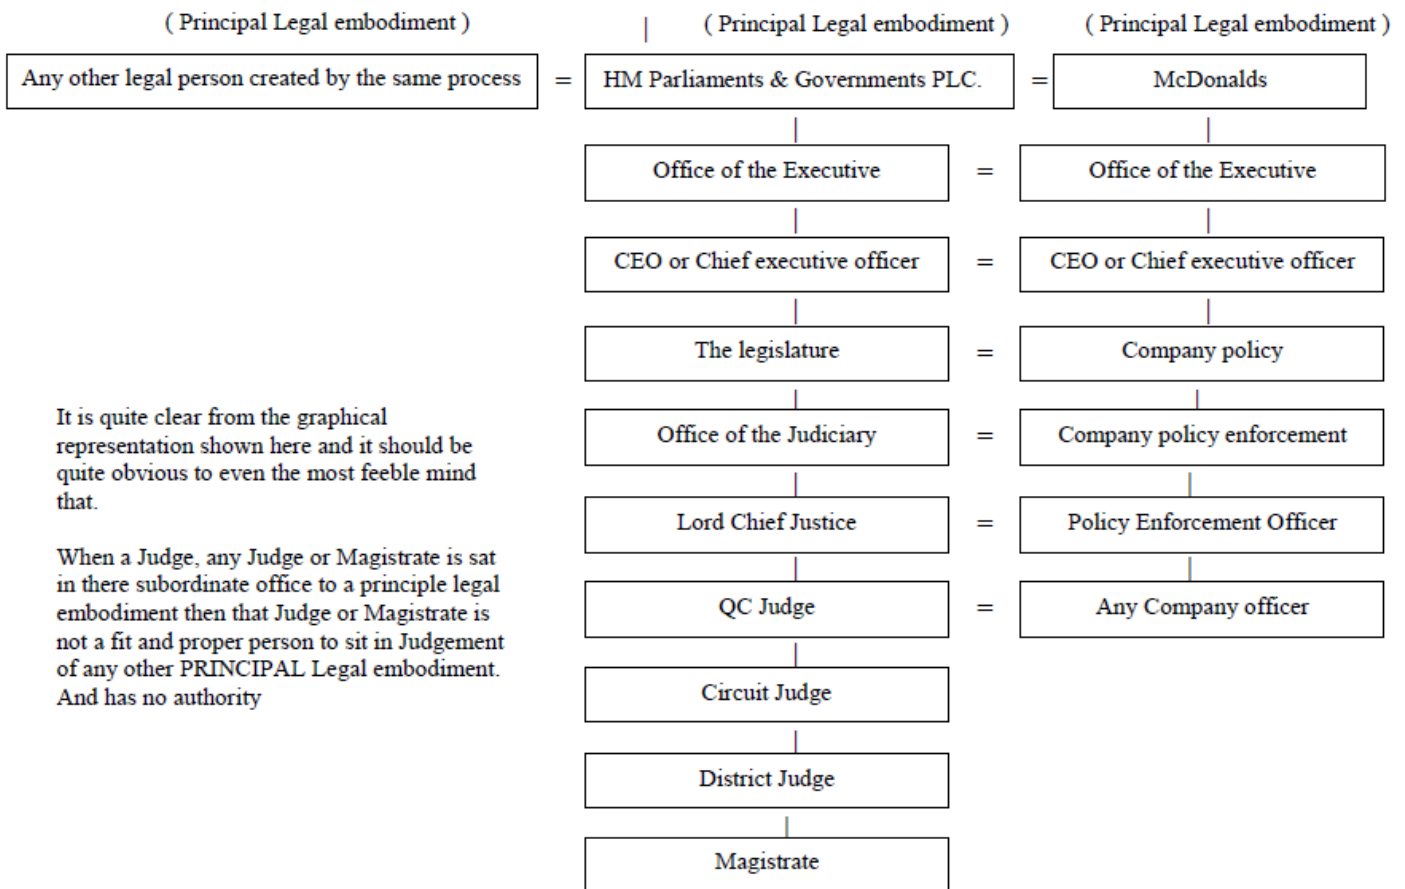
( Principal Legal embodiment )

( Principal Legal embodiment )

( Principal Legal embodiment )

Any other legal person created by the same process = HM Parliaments & Governments PLC. = McDonalds

Office of the Executive = Office of the Executive

CEO or Chief executive officer = CEO or Chief executive officer

The legislature = Company policy

Office of the Judiciary = Company policy enforcement

Lord Chief Justice = Policy Enforcement Officer

QC Judge = Any Company officer

Circuit Judge

District Judge

Magistrate

It is quite clear from the graphical representation shown here and it should be quite obvious to even the most feeble mind that.

When a Judge, any Judge or Magistrate is sat in there subordinate office to a principle legal embodiment then that Judge or Magistrate is not a fit and proper person to sit in Judgement of any other PRINCIPAL Legal embodiment. And has no authority